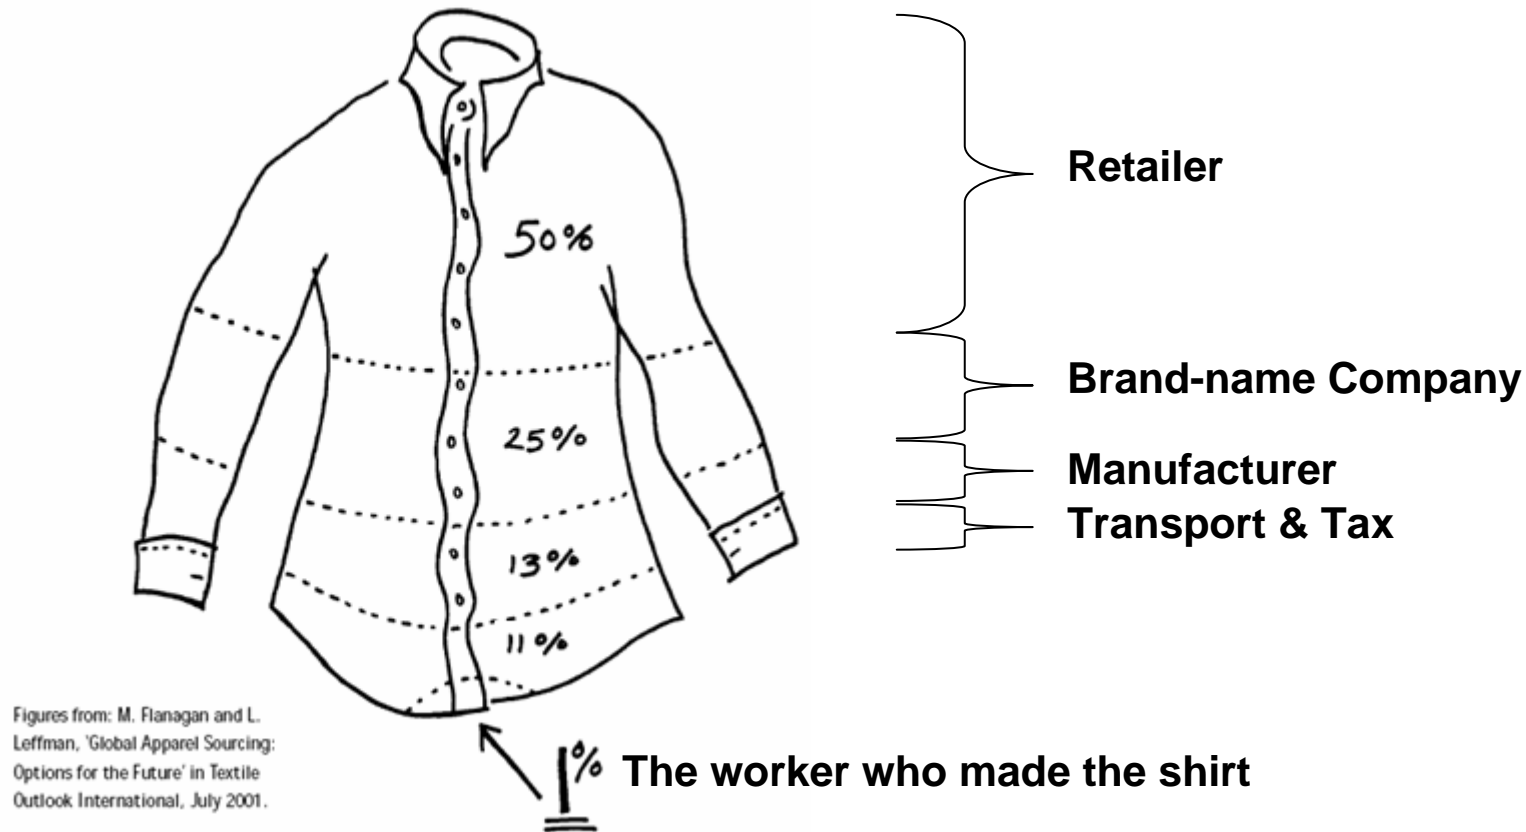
50%

25%

13%

11%

Retailer

Brand-name Company

Manufacturer

Transport & Tax

Figures from: M. Flanagan and L. Leffman, 'Global Apparel Sourcing: Options for the Future' in Textile Outlook International, July 2001.

1% The worker who made the shirt